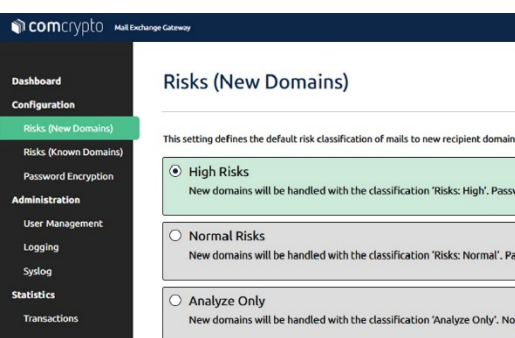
comcrypto Mail Exchange Gateway

Dashboard
Configuration
Risks (New Domains)
Risks (Known Domains)
Password Encryption
Administration
User Management
Logging
Syslog
Statistics
Transactions

Risks (New Domains)

This setting defines the default risk classification of mails to new recipient domain

High Risks
New domains will be handled with the classification 'Risks: High'. Passw

Normal Risks
New domains will be handled with the classification 'Risks: Normal'. Pa

Analyze Only
New domains will be handled with the classification 'Analyze Only'. No